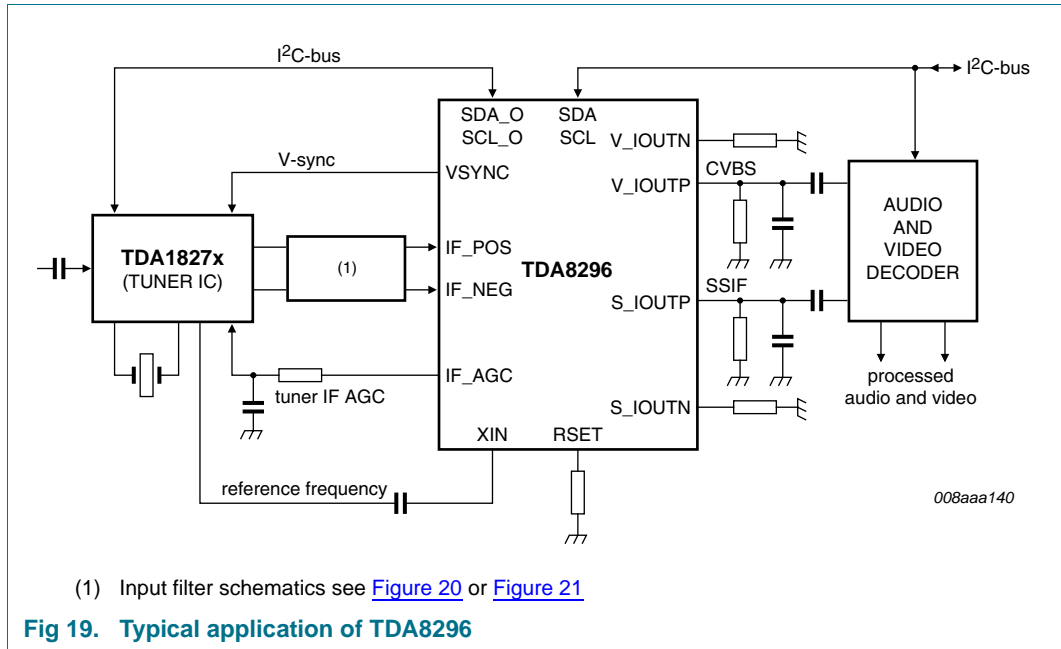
$I^2C$-bus

$I^2C$-bus

SDA_O
SCL_O

SDA
SCL

V_IOUTN

V-sync

VSYNC

V_IOUTP

CVBS

AUDIO
AND
VIDEO
DECODER

TDA1827x
(TUNER IC)

(1)

IF_POS

IF_NEG

TDA8296

SSIF

S_IOUTP

IF_AGC

tuner IF AGC

processed
audio and video

S_IOUTN

XIN

RSET

reference frequency

008aaa140

(1) Input filter schematics see Figure 20 or Figure 21

Fig 19. Typical application of TDA8296